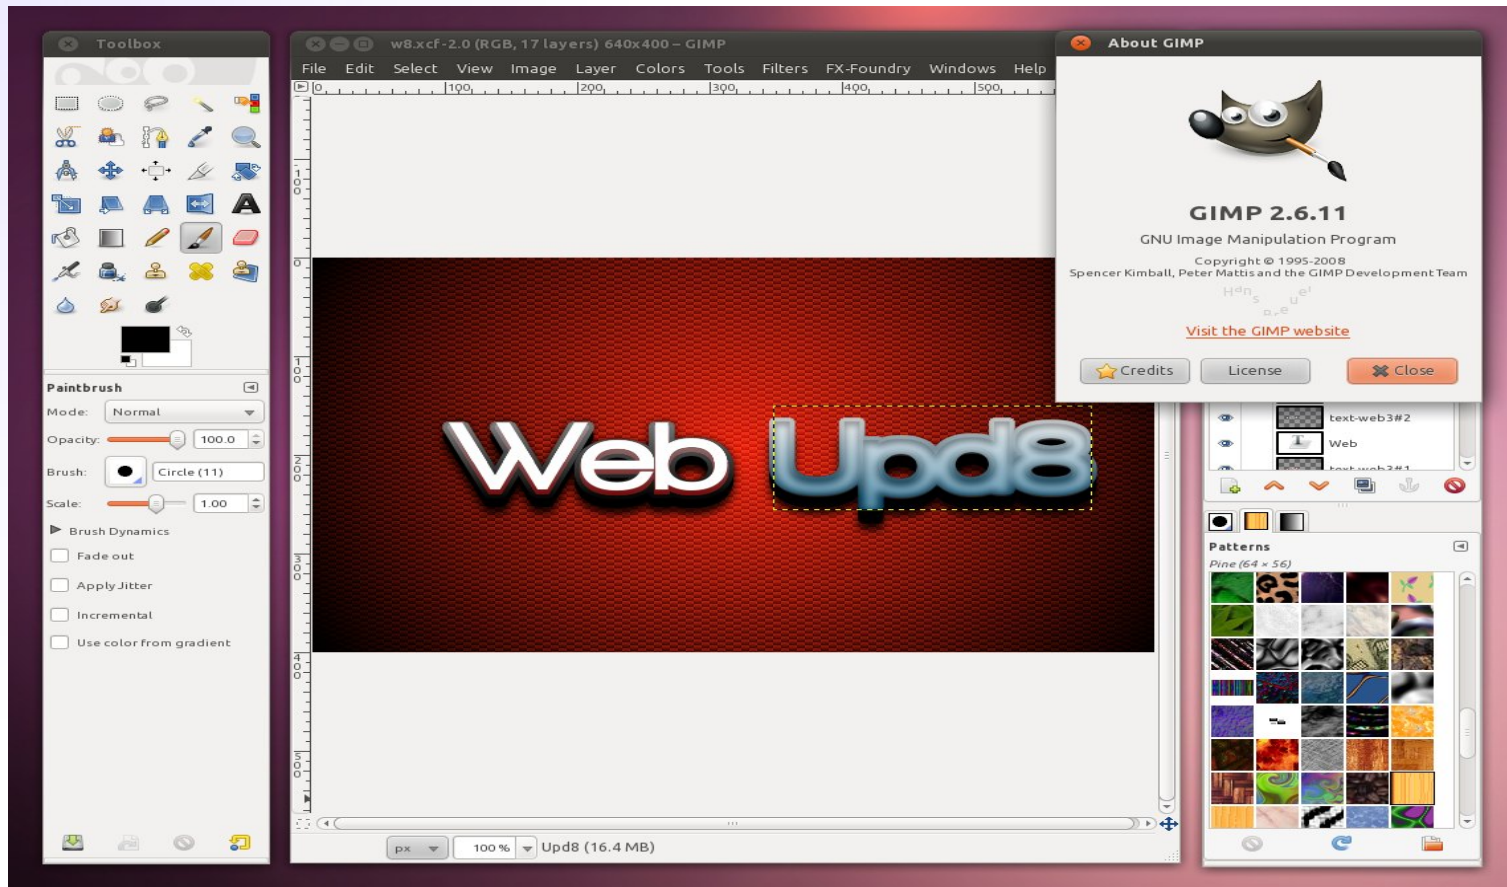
Toolbox

Paintbrush

Mode: Normal

Opacity: 100.0

Brush: Circle (11)

Scale: 1.00

Brush Dynamics

Fade out

Apply Jitter

Incremental

Use color from gradient

w8.xcf-2.0 (RGB, 17 layers) 640x400 – GIMP

File Edit Select View Image Layer Colors Tools Filters FX-Foundry Windows Help

0 100 200 300 400 500

Web Upd8

px 100 % Upd8 (16.4 MB)

About GIMP

GIMP 2.6.11

GNU Image Manipulation Program

Copyright © 1995-2008
Spencer Kimball, Peter Mattis and the GIMP Development Team

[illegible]

Visit the GIMP website

Credits License Close

text-web3#2

Web

Patterns

Pine (64 × 56)